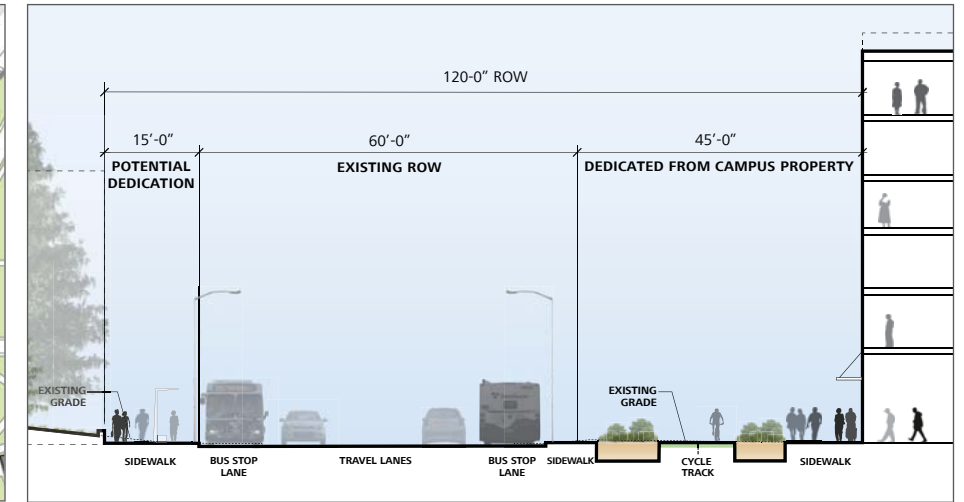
120-0" ROW

15'-0"

60'-0"

45'-0"

POTENTIAL DEDICATION

EXISTING ROW

DEDICATED FROM CAMPUS PROPERTY

EXISTING GRADE

EXISTING GRADE

SIDEWALK

BUS STOP LANE

TRAVEL LANES

BUS STOP LANE

SIDEWALK

CYCLE TRACK

SIDEWALK